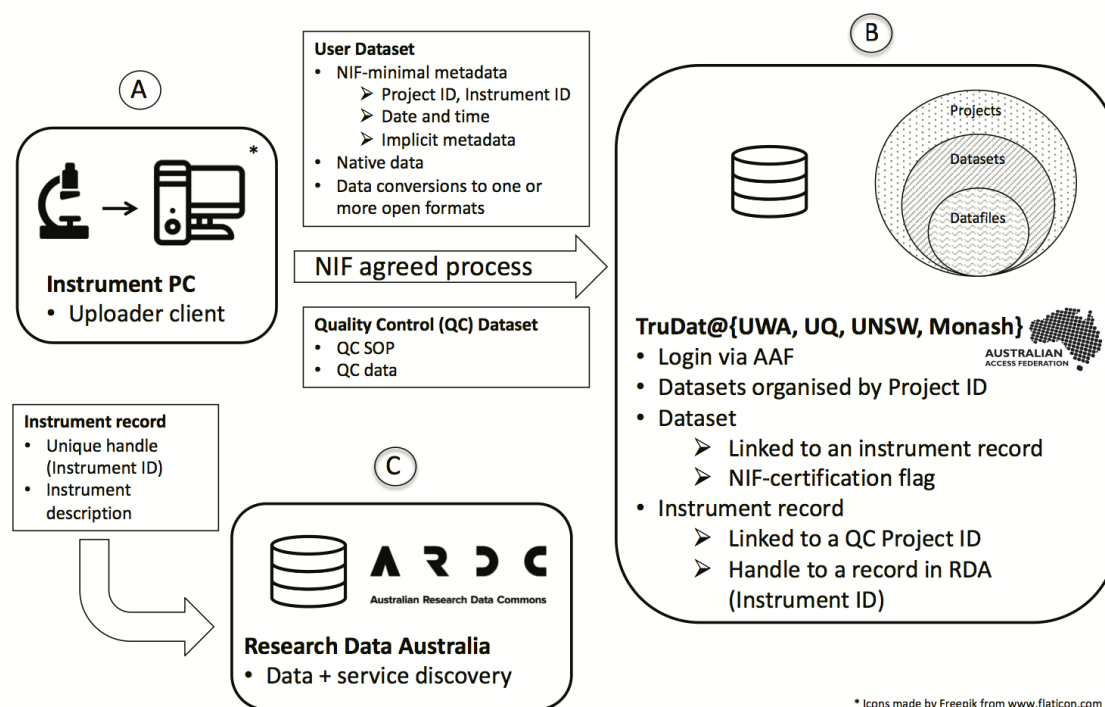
A

*

Instrument PC
• Uploader client

User Dataset
• NIF-minimal metadata
➢ Project ID, Instrument ID
➢ Date and time
➢ Implicit metadata
• Native data
• Data conversions to one or more open formats

NIF agreed process

Quality Control (QC) Dataset
• QC SOP
• QC data

B

Projects
Datasets
Datafiles

TruDat@{UWA, UQ, UNSW, Monash}
AUSTRALIAN ACCESS FEDERATION
• Login via AAF
• Datasets organised by Project ID
• Dataset
➢ Linked to an instrument record
➢ NIF-certification flag
• Instrument record
➢ Linked to a QC Project ID
➢ Handle to a record in RDA (Instrument ID)

Instrument record
• Unique handle (Instrument ID)
• Instrument description

C

ARDC
Australian Research Data Commons

Research Data Australia
• Data + service discovery

* Icons made by Freepik from www.flaticon.com